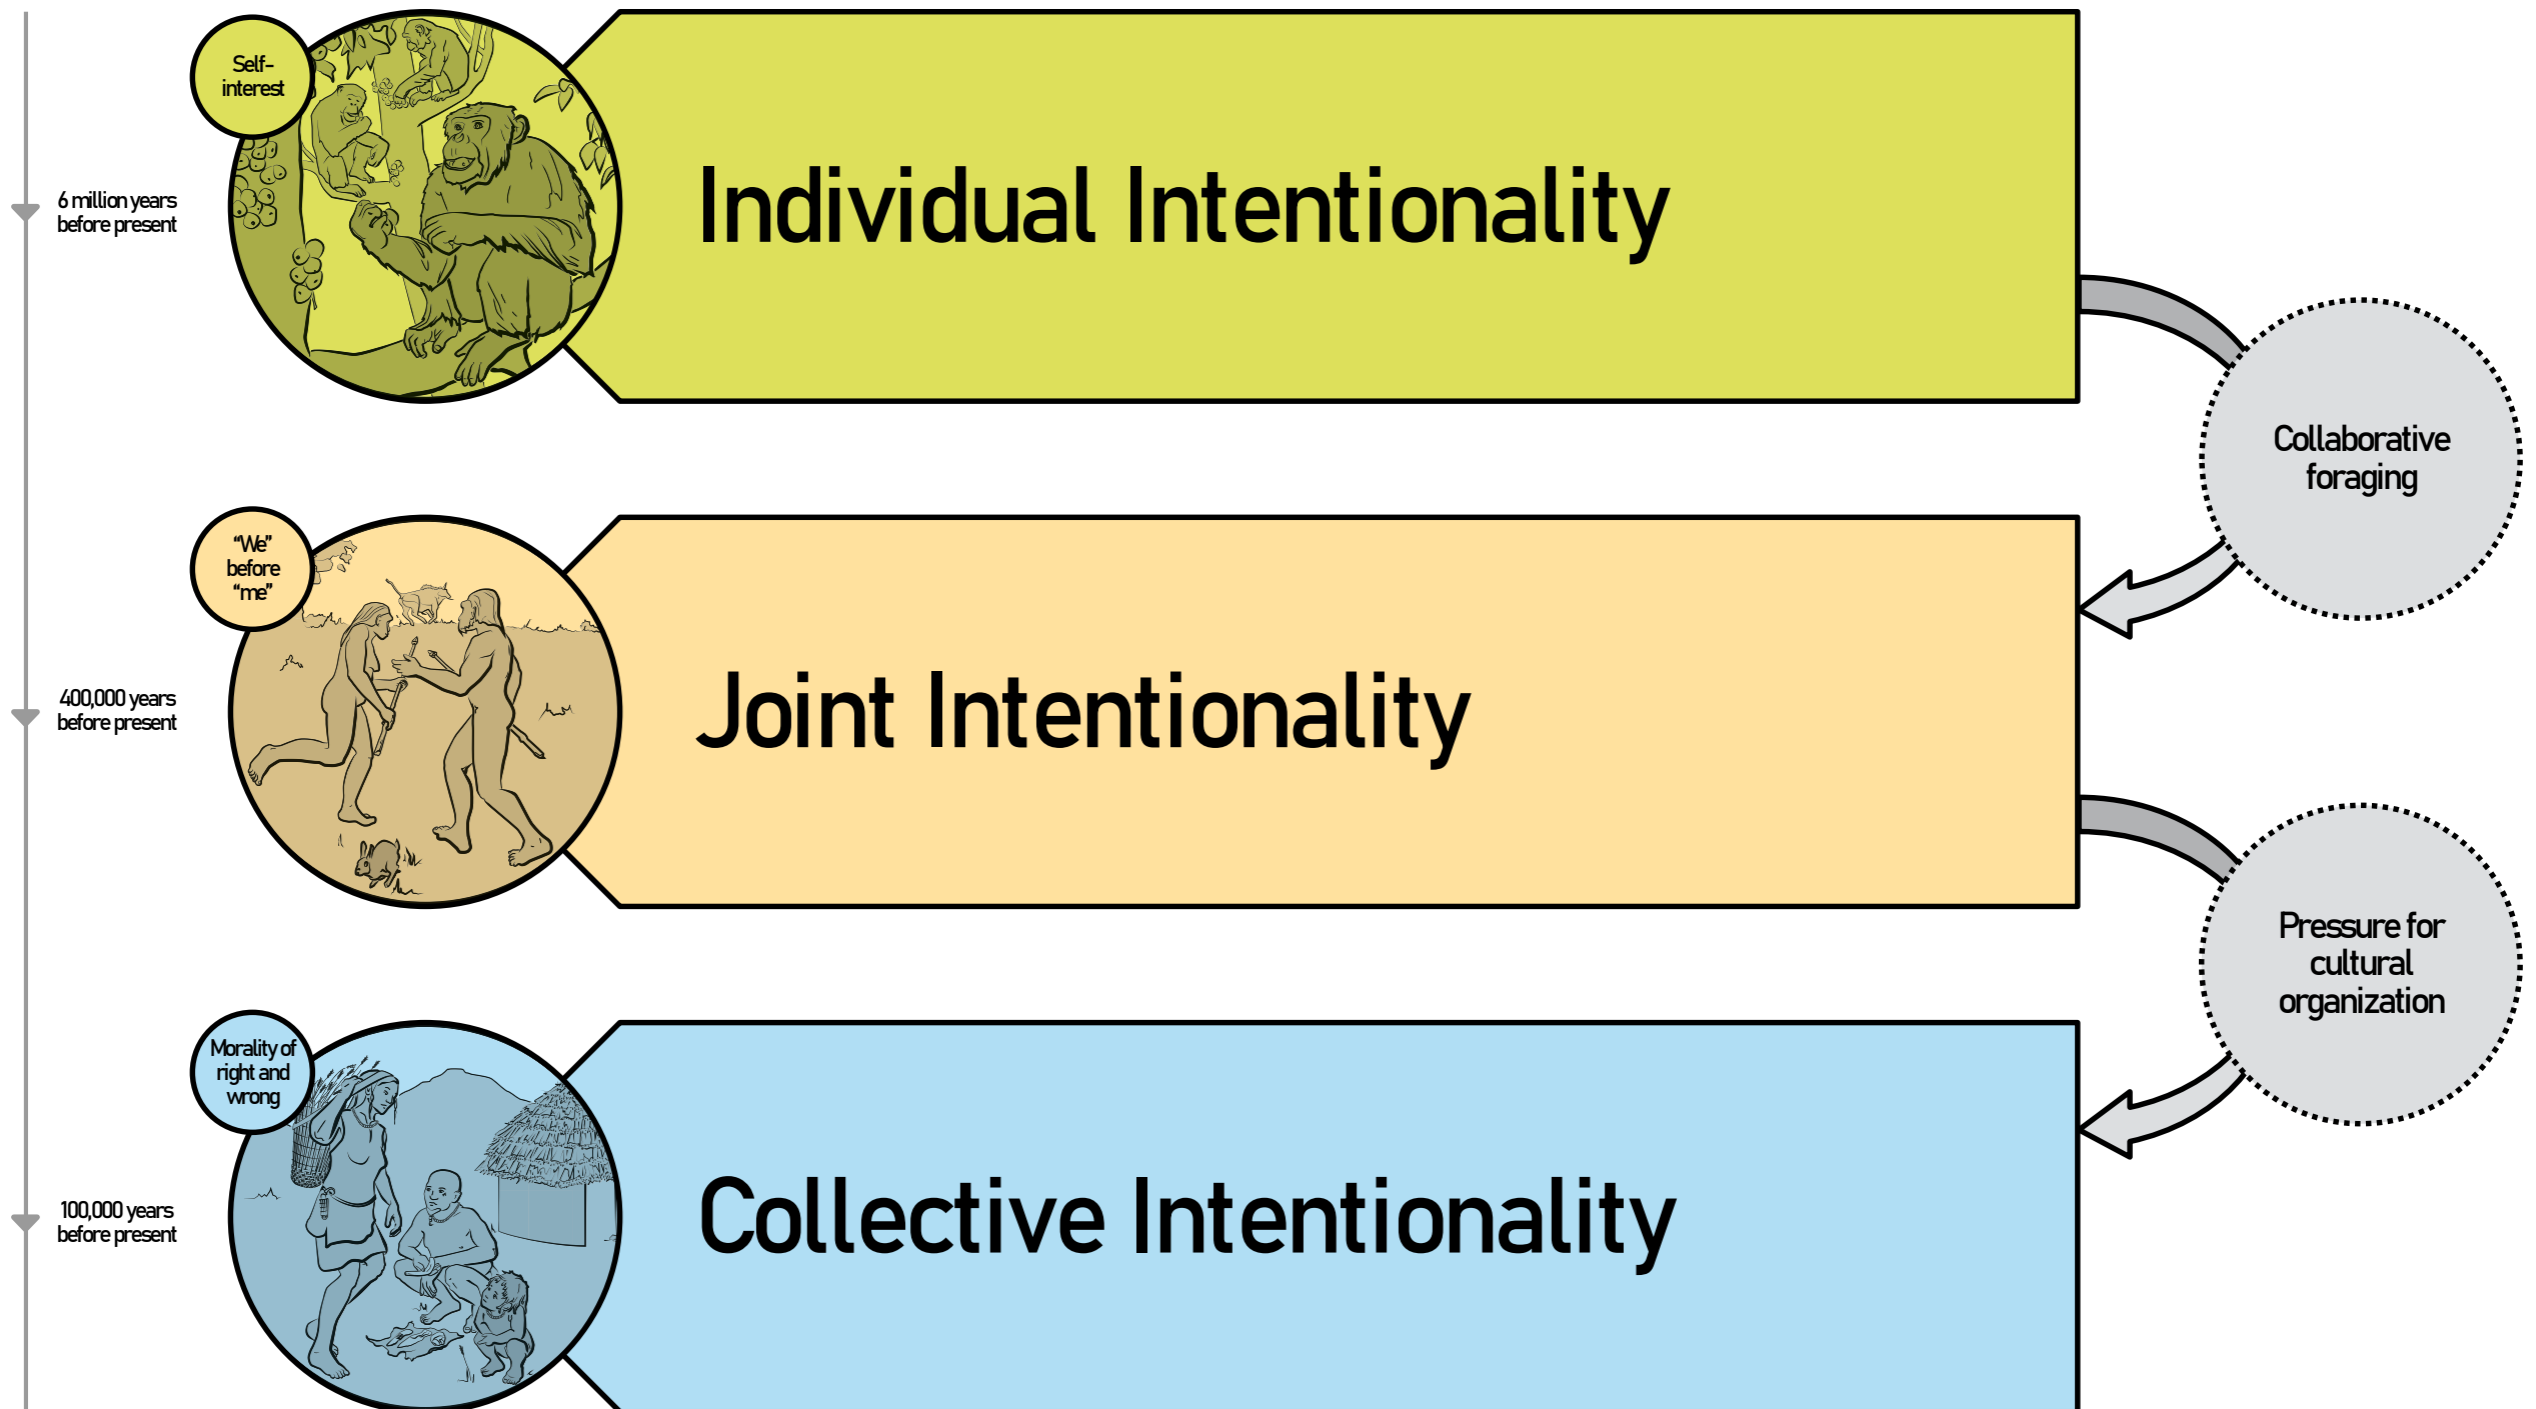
Self-interest

6 million years before present

Individual Intentionality

Collaborative foraging

"We" before "me"

400,000 years before present

Joint Intentionality

Pressure for cultural organization

Morality of right and wrong

100,000 years before present

Collective Intentionality